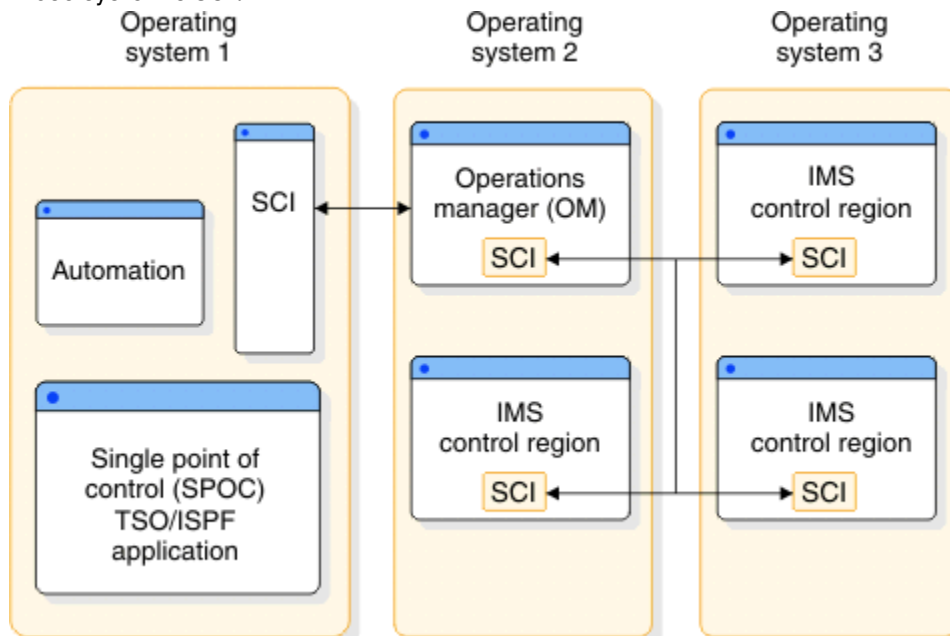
Operating system 1

Operating system 2

Operating system 3

SCI

Automation

Single point of control (SPOC) TSO/ISPF application

Operations manager (OM)

SCI

IMS control region

SCI

IMS control region

SCI

IMS control region

SCI